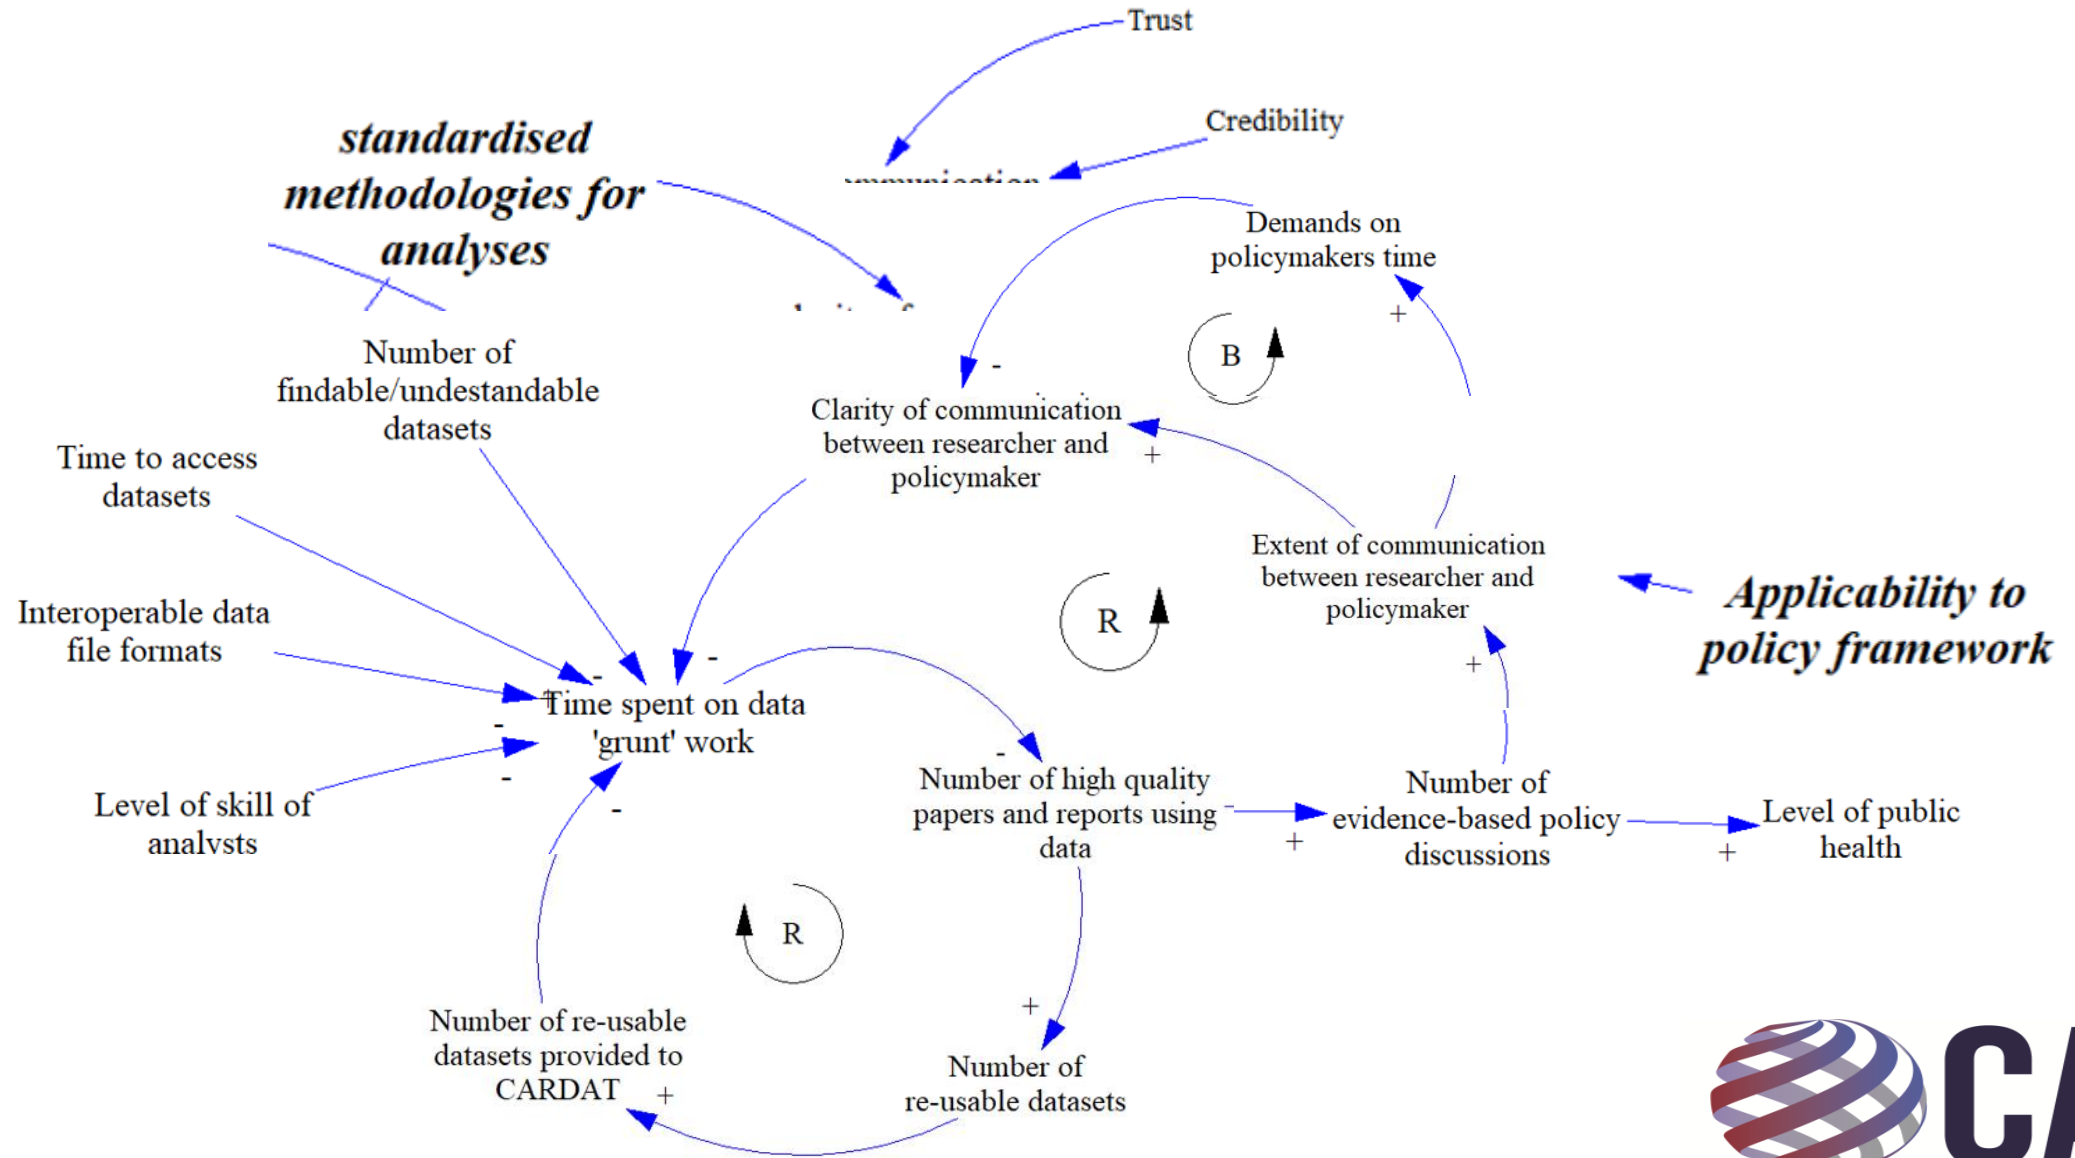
Trust

Credibility

standardised methodologies for analyses

Demands on policymakers time

+

B

-

Number of findable/undestandable datasets

Clarity of communication between researcher and policymaker

+

Time to access datasets

Extent of communication between researcher and policymaker

R

Applicability to policy framework

Interoperable data file formats

-

-

+

Time spent on data 'grunt' work

-

-

Level of skill of analvsts

-

-

Number of high quality papers and reports using data

Number of evidence-based policy discussions

Level of public health

+

+

R

+

Number of re-usable datasets provided to CARDAT

+

Number of re-usable datasets

C